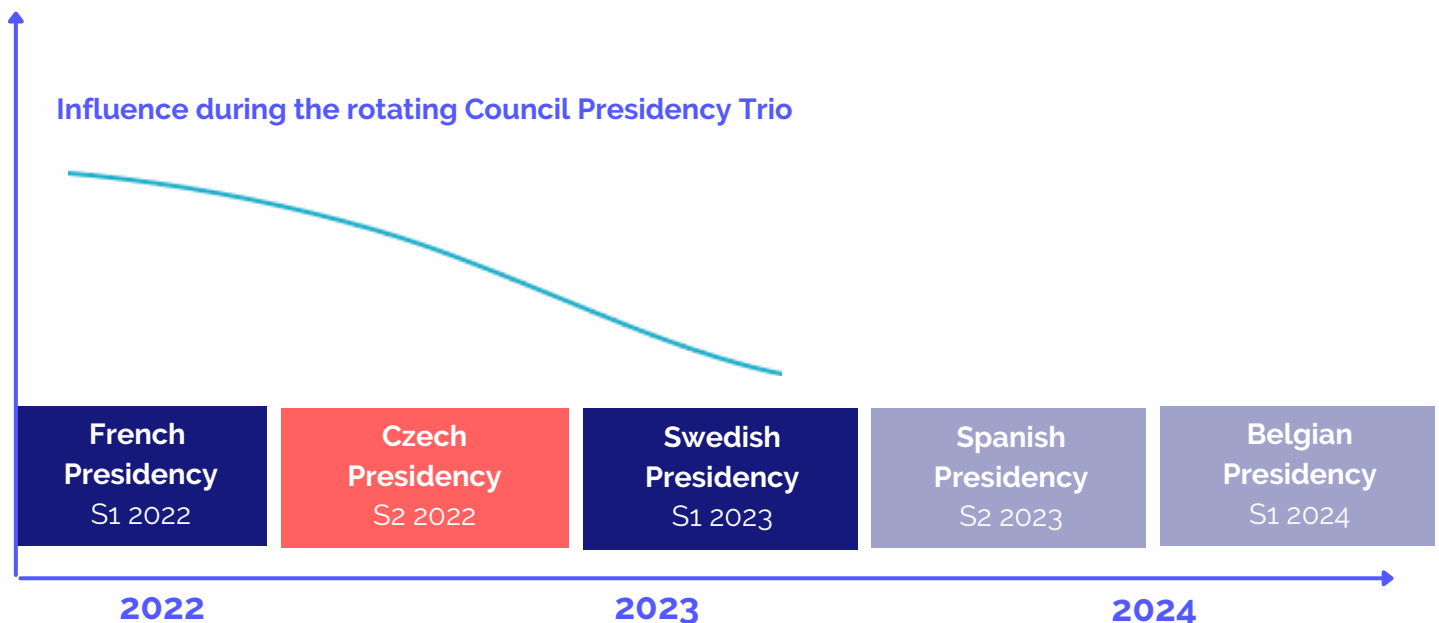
Influence during the rotating Council Presidency Trio

French Presidency
S1 2022

Czech Presidency
S2 2022

Swedish Presidency
S1 2023

Spanish Presidency
S2 2023

Belgian Presidency
S1 2024

2022

2023

2024